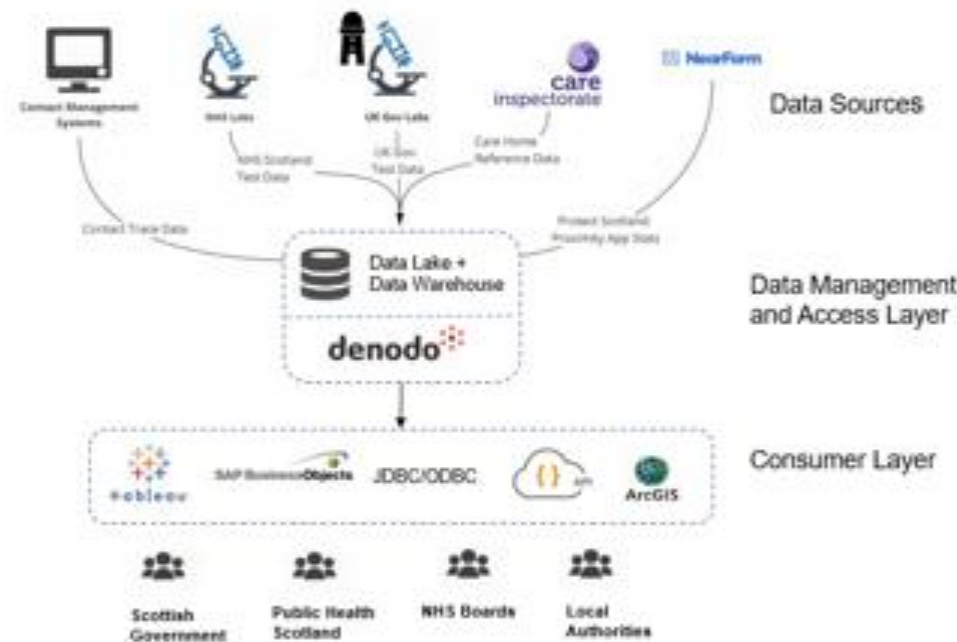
Contact Management Systems

NHS Labs

UK Gov Labs

care inspectorate

NearForm

Data Sources

NHS Scotland Test Data

UK Gov Test Data

Care Home Reference Data

Contact Trace Data

Protect Scotland Proximity App Stats

Data Lake + Data Warehouse

denodo

Data Management and Access Layer

tableau

SAP BusinessObjects

JDBC/ODBC

{ } api

ArcGIS

Consumer Layer

Scottish Government

Public Health Scotland

NHS Boards

Local Authorities